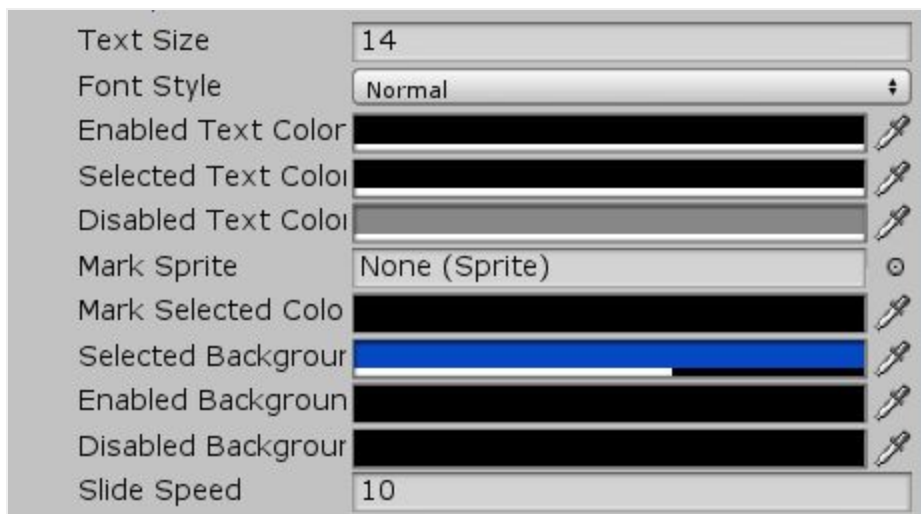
Text Size 14
Font Style Normal
Enabled Text Color
Selected Text Colo
Disabled Text Colo
Mark Sprite None (Sprite)
Mark Selected Colo
Selected Backgrour
Enabled Backgroun
Disabled Backgrour
Slide Speed 10